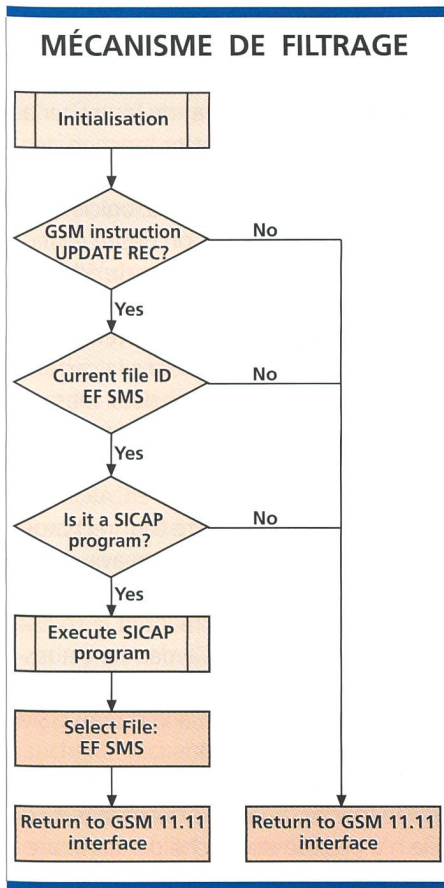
MÉCANISME DE FILTRAGE

Initialisation

GSM instruction UPDATE REC?

No

Yes

Current file ID EF SMS

No

Yes

Is it a SICAP program?

No

Yes

Execute SICAP program

Select File: EF SMS

Return to GSM 11.11 interface

Return to GSM 11.11 interface